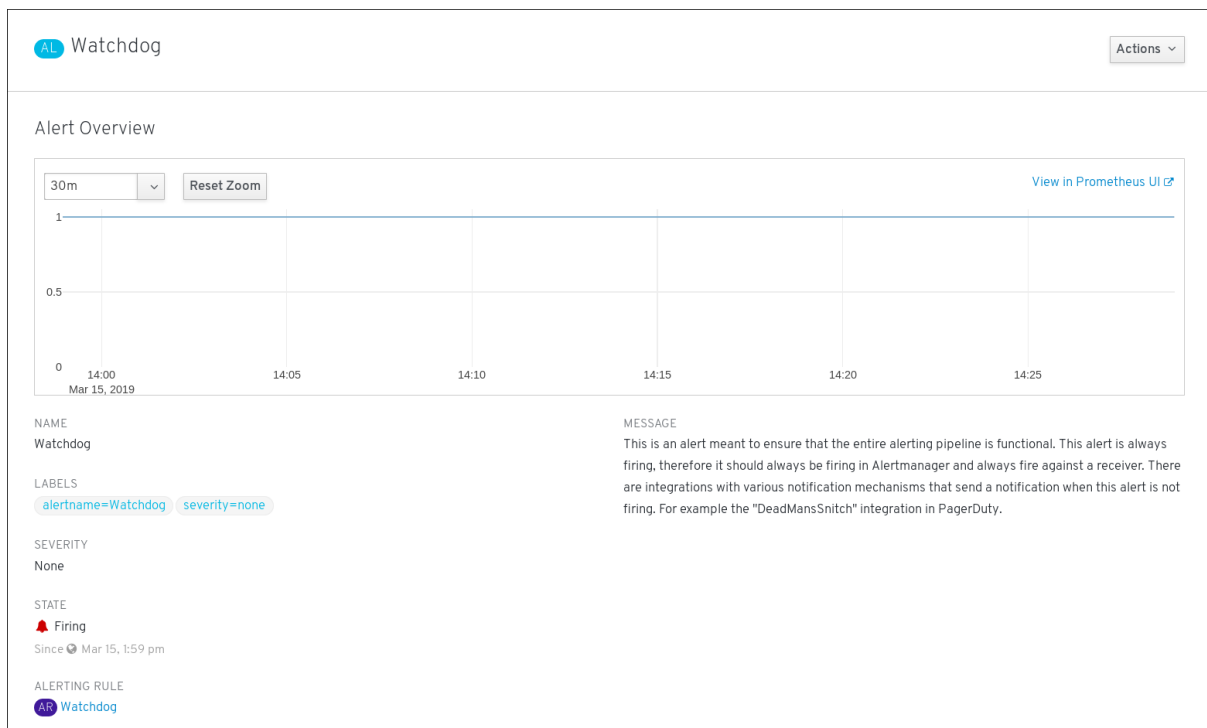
AL Watchdog

Actions

Alert Overview

30m

Reset Zoom

View in Prometheus UI

1

0.5

0

14:00
Mar 15, 2019

14:05

14:10

14:15

14:20

14:25

NAME
Watchdog

LABELS
alertname=Watchdog severity=none

SEVERITY
None

STATE
Firing
Since Mar 15, 1:59 pm

ALERTING RULE
AR Watchdog

MESSAGE
This is an alert meant to ensure that the entire alerting pipeline is functional. This alert is always firing, therefore it should always be firing in Alertmanager and always fire against a receiver. There are integrations with various notification mechanisms that send a notification when this alert is not firing. For example the "DeadMansSnitch" integration in PagerDuty.